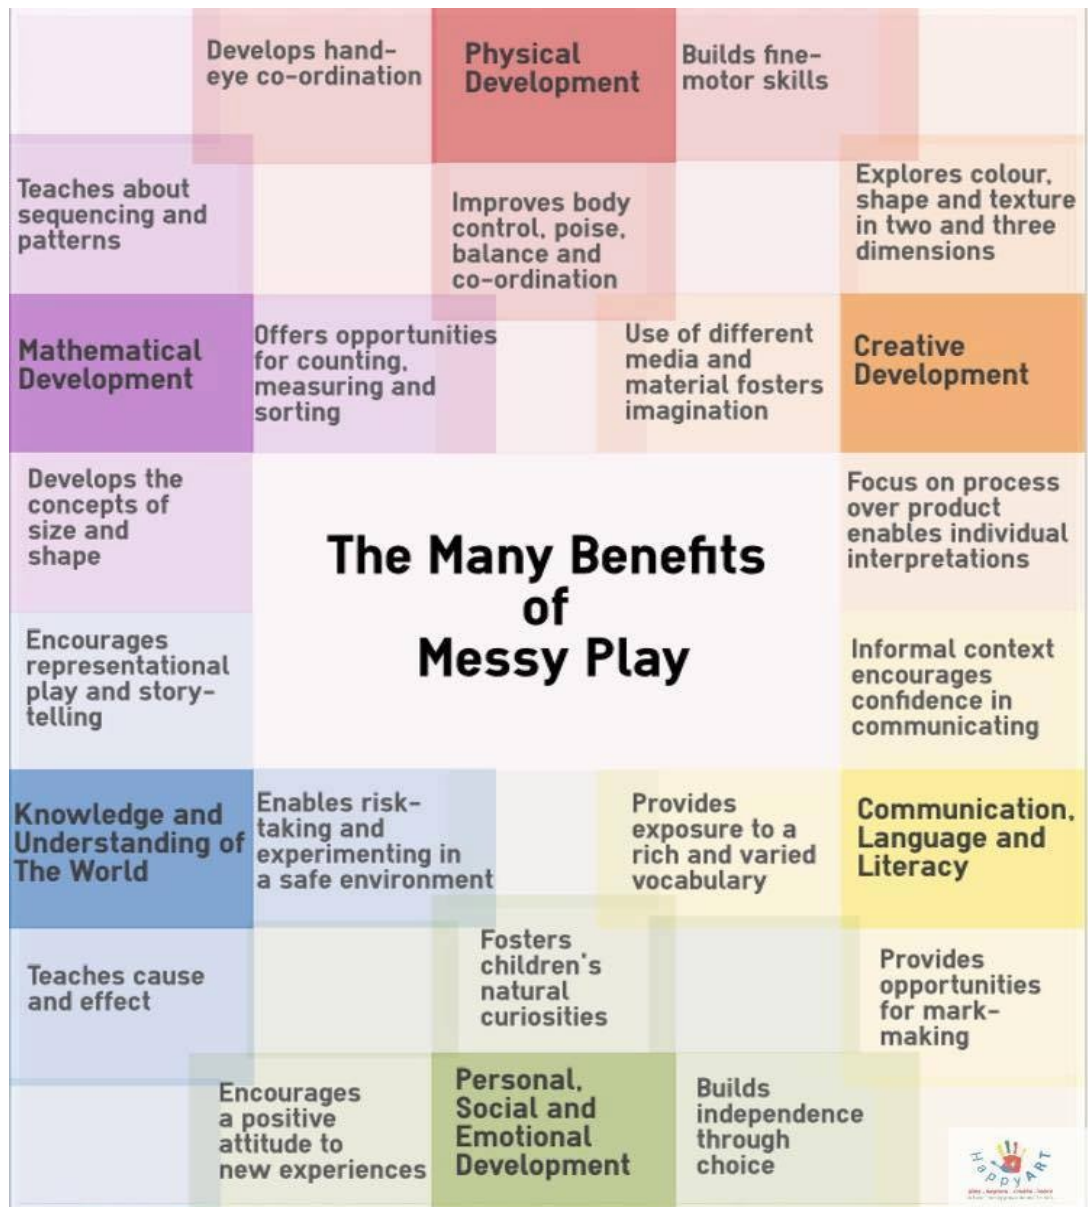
Develops hand-eye co-ordination

Physical Development

Builds fine-motor skills

Teaches about sequencing and patterns

Improves body control, poise, balance and co-ordination

Explores colour, shape and texture in two and three dimensions

Mathematical Development

Offers opportunities for counting, measuring and sorting

Use of different media and material fosters imagination

Creative Development

Develops the concepts of size and shape

The Many Benefits of Messy Play

Focus on process over product enables individual interpretations

Encourages representational play and story-telling

Informal context encourages confidence in communicating

Knowledge and Understanding of The World

Enables risk-taking and experimenting in a safe environment

Provides exposure to a rich and varied vocabulary

Communication, Language and Literacy

Teaches cause and effect

Fosters children's natural curiosities

Provides opportunities for mark-making

Encourages a positive attitude to new experiences

Personal, Social and Emotional Development

Builds independence through choice

HappyART

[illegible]